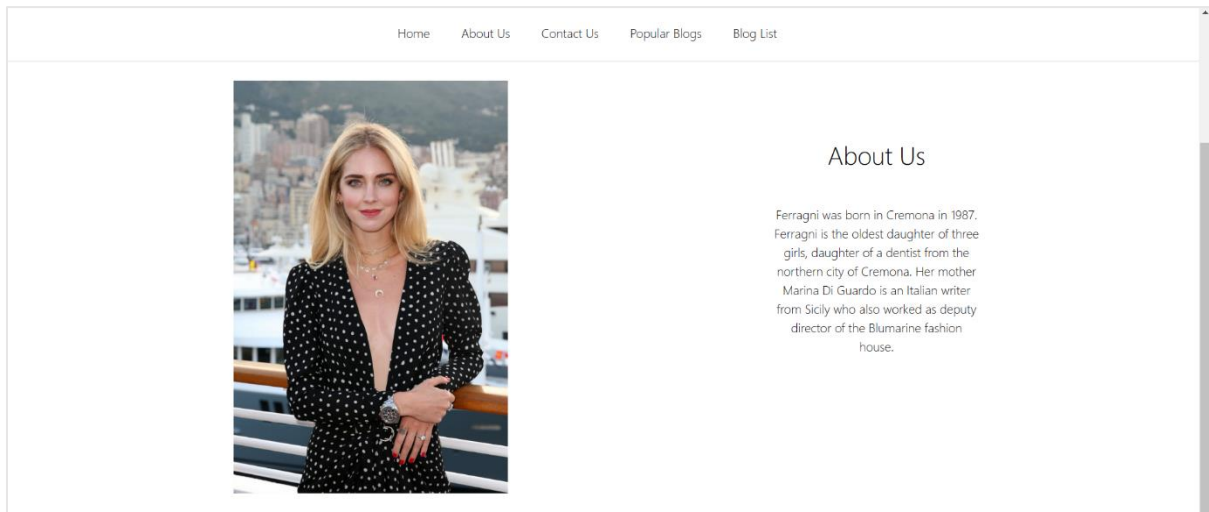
Home About Us Contact Us Popular Blogs Blog List

About Us

Ferragni was born in Cremona in 1987. Ferragni is the oldest daughter of three girls, daughter of a dentist from the northern city of Cremona. Her mother Marina Di Guardo is an Italian writer from Sicily who also worked as deputy director of the Blumarine fashion house.